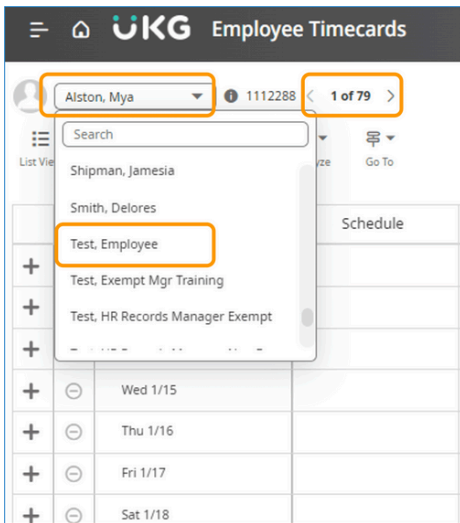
UKG Employee Timecards

Alston, Mya

1112288

1 of 79

List Vie

yze

Go To

Search

Shipman, Jamesia

Smith, Delores

Test, Employee

Test, Exempt Mgr Training

Test, HR Records Manager Exempt

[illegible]

Schedule

Wed 1/15

Thu 1/16

Fri 1/17

Sat 1/18